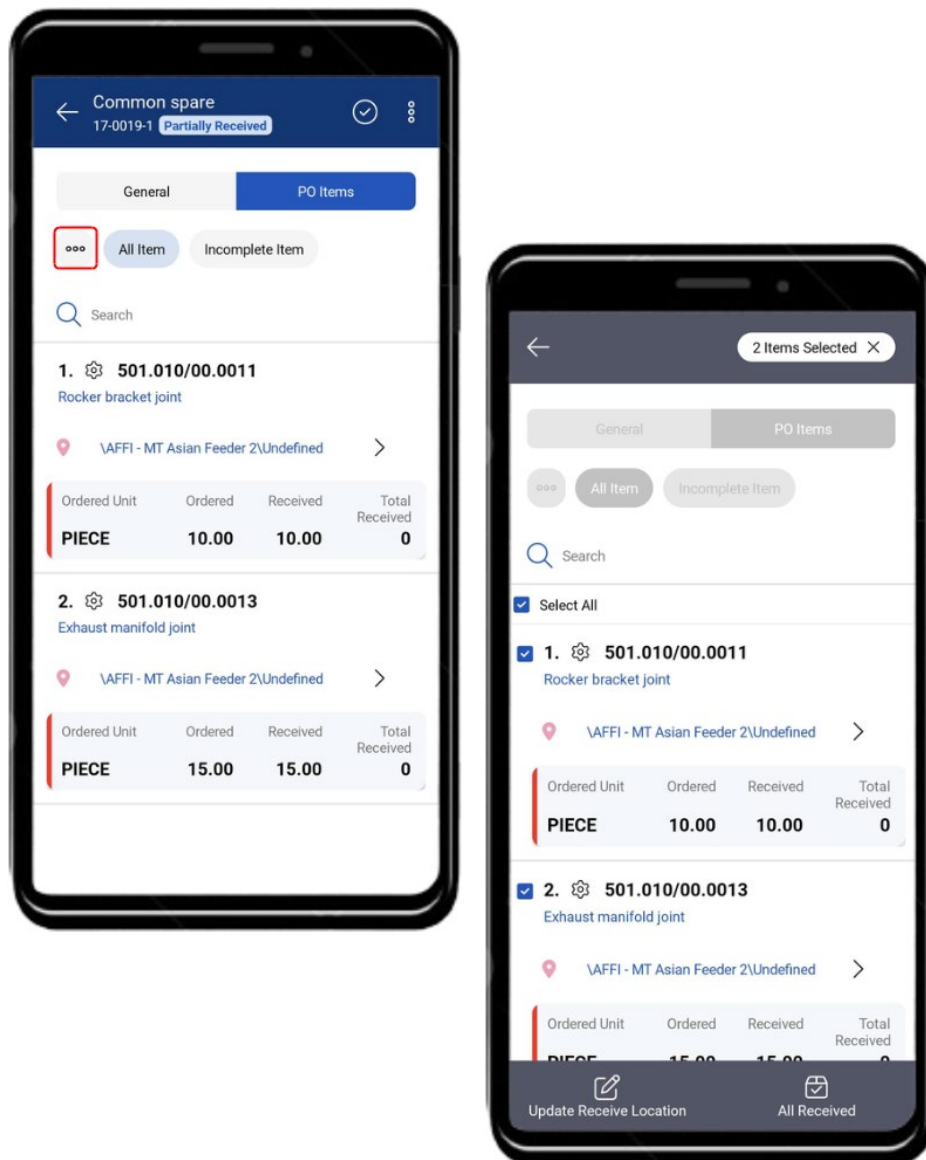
Common spare
17-0019-1 Partially Received

General
PO Items

All Item
Incomplete Item

Search

1. 501.010/00.0011
Rocker bracket joint

\AFFI - MT Asian Feeder 2\Undefined

| Ordered Unit | Ordered | Received | Total Received |
|---|---|---|---|
| PIECE | 10.00 | 10.00 | 0 |

2. 501.010/00.0013
Exhaust manifold joint

\AFFI - MT Asian Feeder 2\Undefined

| Ordered Unit | Ordered | Received | Total Received |
|---|---|---|---|
| PIECE | 15.00 | 15.00 | 0 |

2 Items Selected

General
PO Items

All Item
Incomplete Item

Search

Select All

1. 501.010/00.0011
Rocker bracket joint

\AFFI - MT Asian Feeder 2\Undefined

| Ordered Unit | Ordered | Received | Total Received |
|---|---|---|---|
| PIECE | 10.00 | 10.00 | 0 |

2. 501.010/00.0013
Exhaust manifold joint

\AFFI - MT Asian Feeder 2\Undefined

| Ordered Unit | Ordered | Received | Total Received |
|---|---|---|---|
| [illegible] | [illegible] | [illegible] | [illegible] |

Update Receive Location
All Received